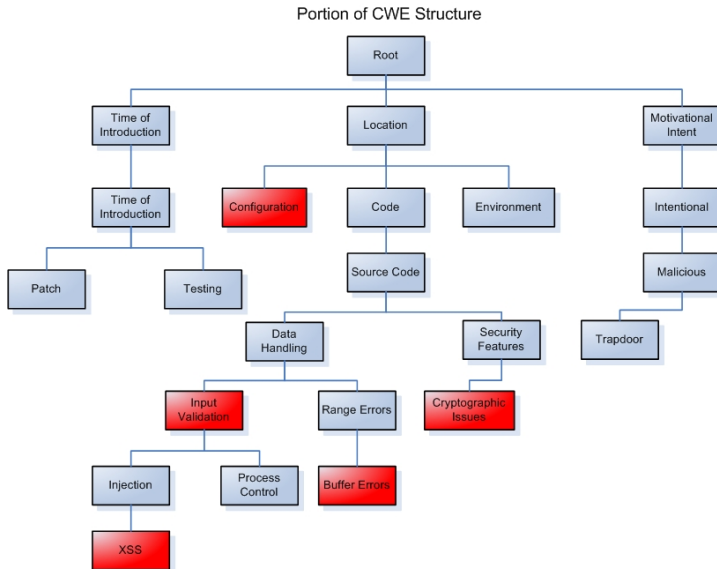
Portion of CWE Structure

Root

Time of Introduction

Location

Motivational Intent

Time of Introduction

Configuration

Code

Environment

Intentional

Patch

Testing

Source Code

Malicious

Data Handling

Security Features

Trapdoor

Input Validation

Range Errors

Cryptographic Issues

Injection

Process Control

Buffer Errors

XSS